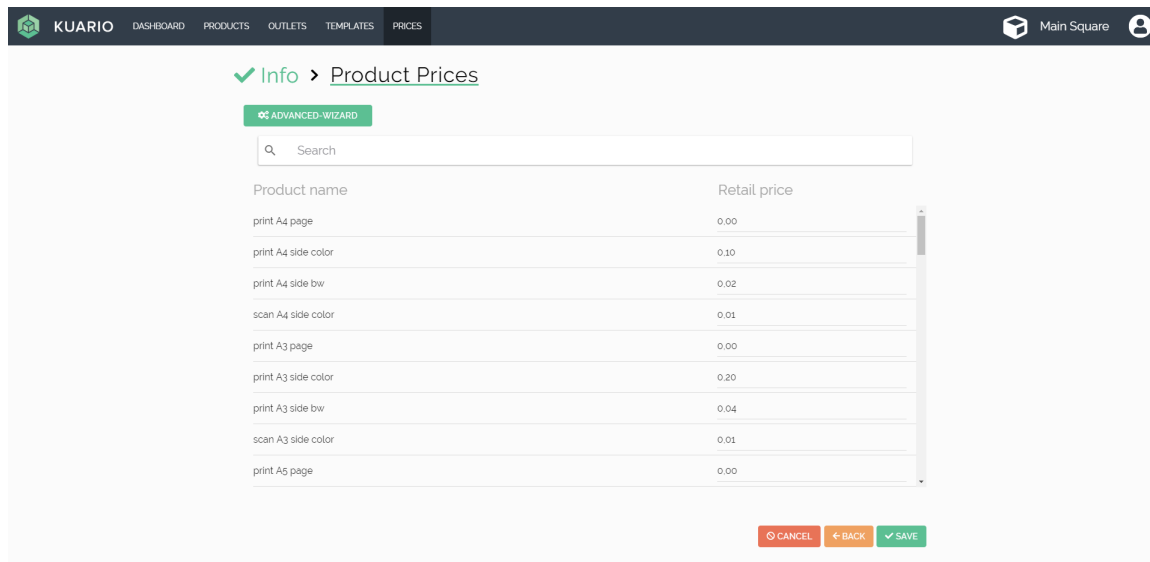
KUARIO DASHBOARD PRODUCTS OUTLETS TEMPLATES PRICES

Main Square

✓ Info > Product Prices

ADVANCED-WIZARD

Search

| Product name | Retail price |
|---|---|
| print A4 page | 0,00 |
| print A4 side color | 0,10 |
| print A4 side bw | 0,02 |
| scan A4 side color | 0,01 |
| print A3 page | 0,00 |
| print A3 side color | 0,20 |
| print A3 side bw | 0,04 |
| scan A3 side color | 0,01 |
| print A5 page | 0,00 |

CANCEL ← BACK ✓ SAVE